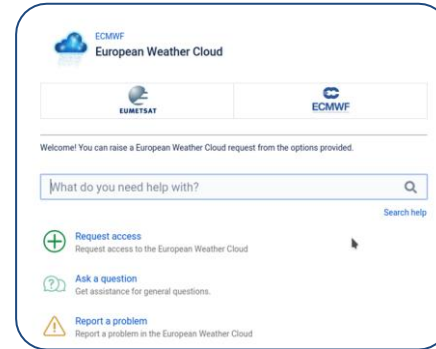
ECMWF
European Weather Cloud

EUMETSAT

ECMWF

Welcome! You can raise a European Weather Cloud request from the options provided.

What do you need help with?

Search help

Request access
Request access to the European Weather Cloud

Ask a question
Get assistance for general questions.

Report a problem
Report a problem in the European Weather Cloud